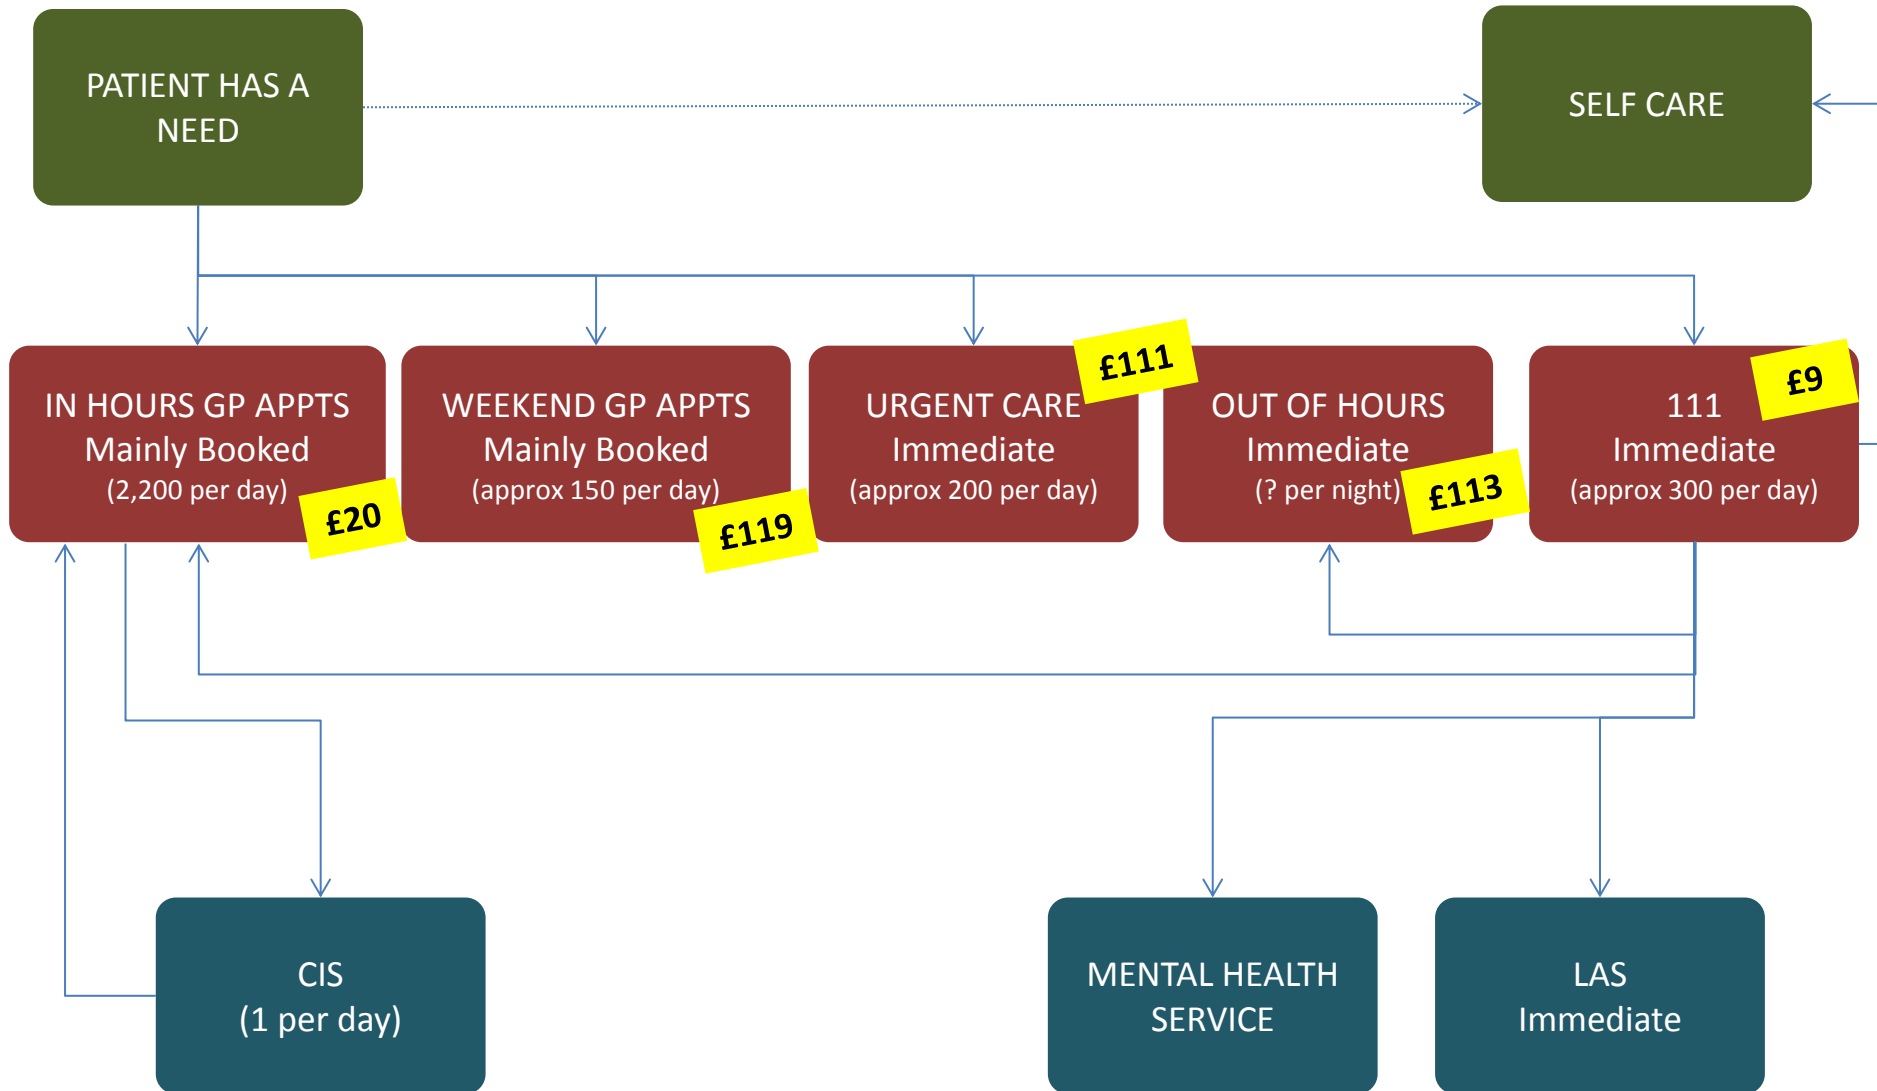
PATIENT HAS A NEED

SELF CARE

IN HOURS GP APPTS
Mainly Booked
(2,200 per day)

£20

WEEKEND GP APPTS
Mainly Booked
(approx 150 per day)

£119

URGENT CARE
Immediate
(approx 200 per day)

£111

OUT OF HOURS
Immediate
(? per night)

£113

111
Immediate
(approx 300 per day)

£9

CIS
(1 per day)

MENTAL HEALTH SERVICE

LAS
Immediate